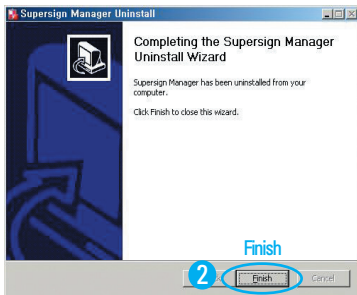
Supersign Manager Uninstall

Completing the Supersign Manager Uninstall Wizard

Supersign Manager has been uninstalled from your computer.

Click Finish to close this wizard.

Finish

2

Finish

Cancel